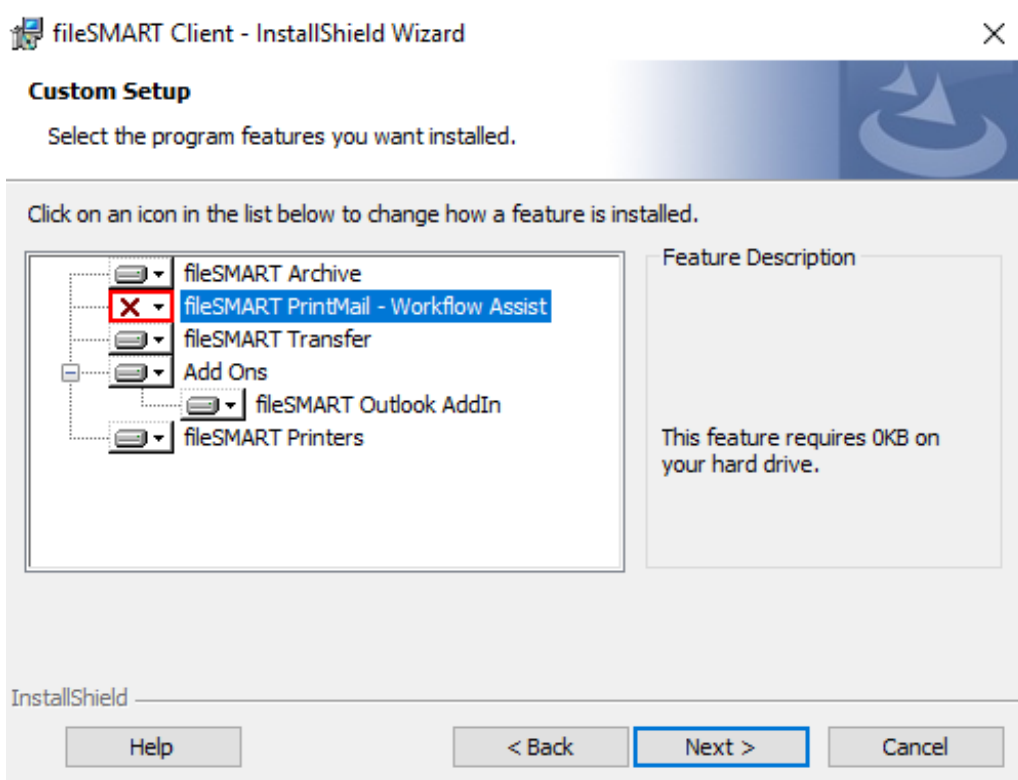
fileSMART Client - InstallShield Wizard

Custom Setup

Select the program features you want installed.

Click on an icon in the list below to change how a feature is installed.

fileSMART Archive
fileSMART PrintMail - Workflow Assist
fileSMART Transfer
Add Ons
fileSMART Outlook AddIn
fileSMART Printers

Feature Description

This feature requires 0KB on your hard drive.

InstallShield

Help
< Back
Next >
Cancel